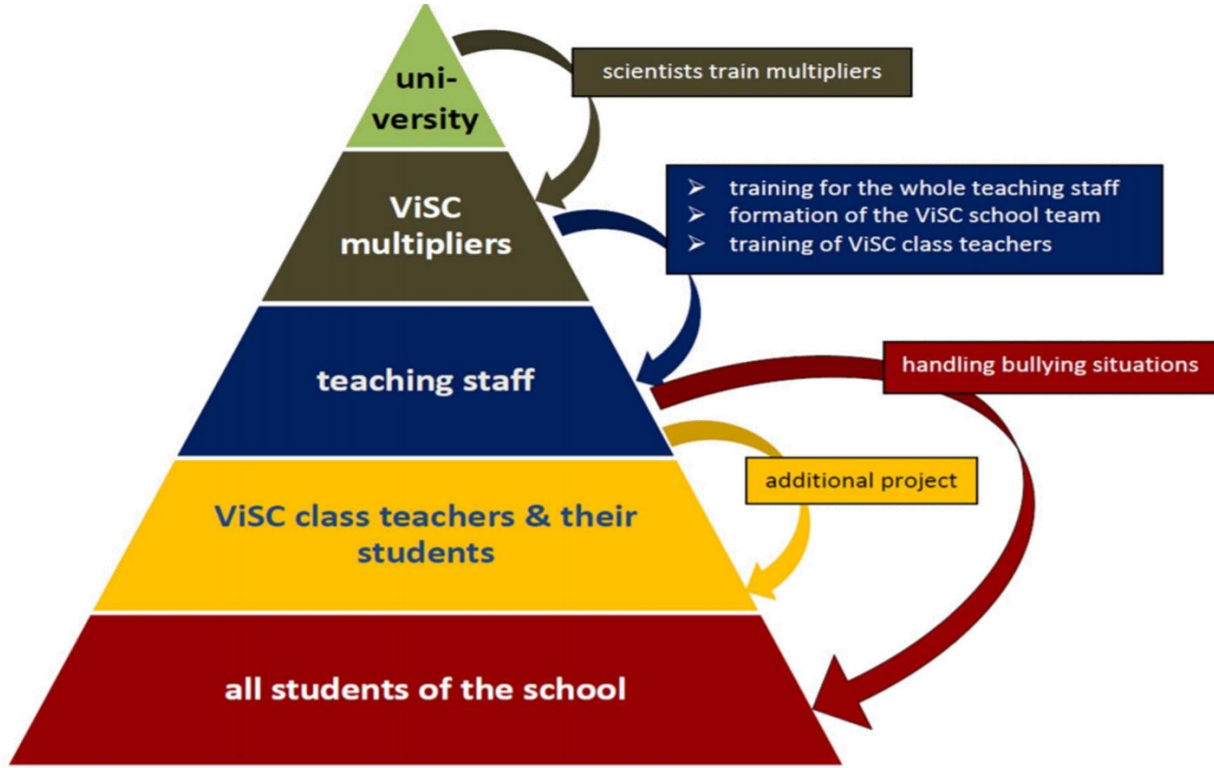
uni-
versity

scientists train multipliers

ViSC multipliers

➢ training for the whole teaching staff
➢ formation of the ViSC school team
➢ training of ViSC class teachers

teaching staff

handling bullying situations

additional project

ViSC class teachers & their students

all students of the school